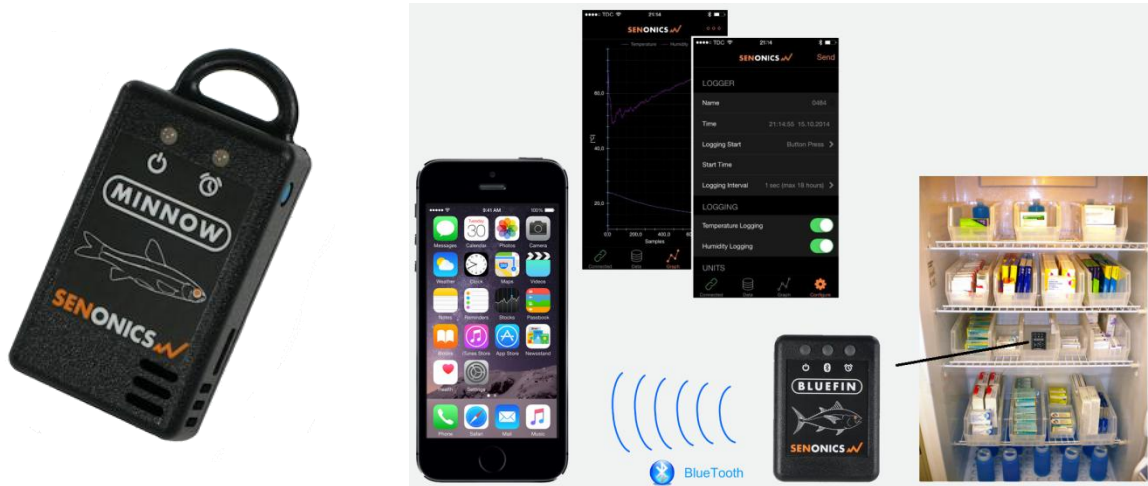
MINNOW

SENONICS

9:41 AM
100%

Messages
Calendar
Photos
Camera
Weather
Clock
Maps
Videos
Notes
Reminders
Stocks
Passbook
iBooks
iTunes Store
App Store
Newsstand
Health
Settings
Phone
Safari
Mail
Music

TDC
21:14

SENONICS

Temperature
Humidity

60,0

40,0

20,0

0,0
200,0
400,0
600,0
Samples

Connected
Data
Graph

TDC
21:14

SENONICS
Send

LOGGER

Name
0484

Time
21:14:55 15.10.2014

Logging Start
Button Press

Start Time

Logging Interval
1 sec (max 18 hours)

LOGGING

Temperature Logging

Humidity Logging

UNITS

Connected
Data
Graph
Configure

BLUEFIN

SENONICS

BlueTooth